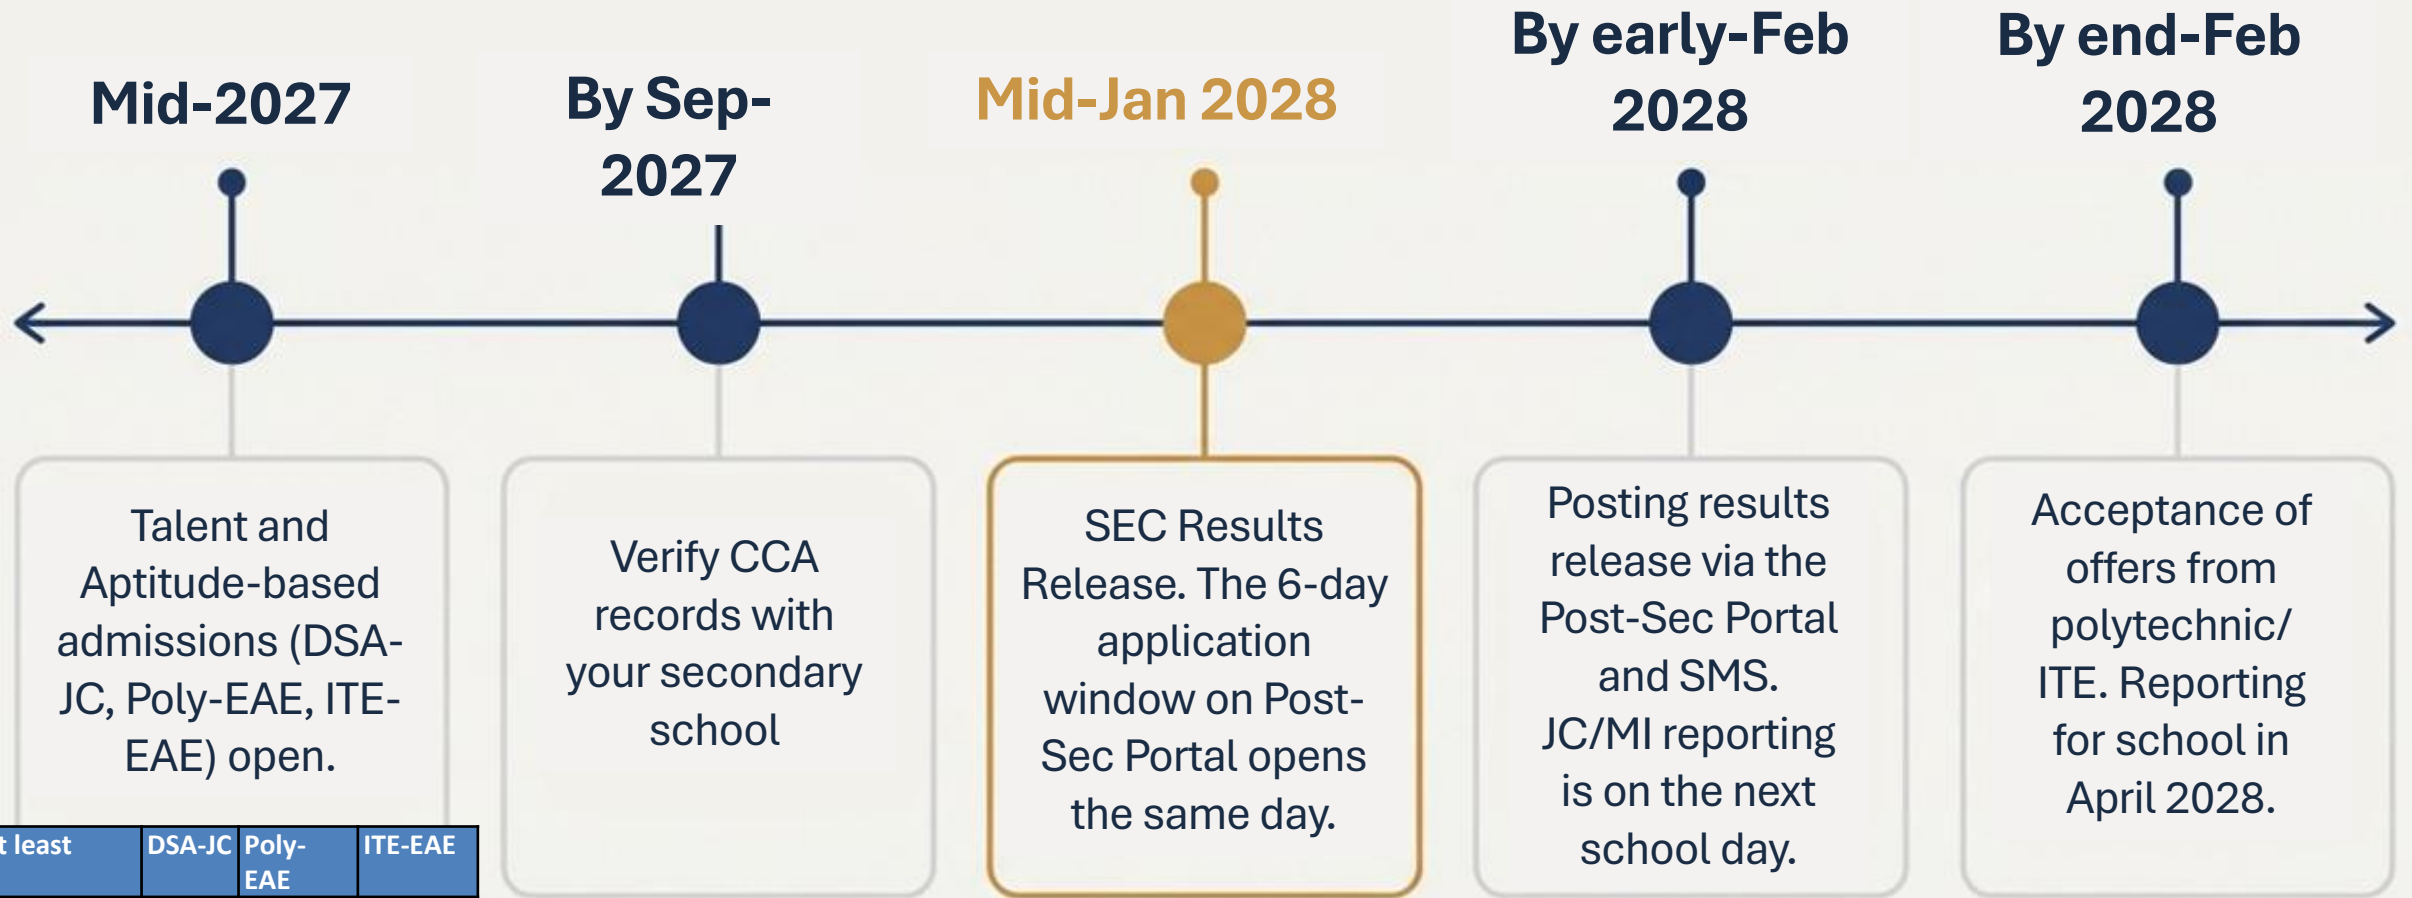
Mid-2027

By Sep-2027

Mid-Jan 2028

By early-Feb 2028

By end-Feb 2028

Talent and Aptitude-based admissions (DSA-JC, Poly-EAE, ITE-EAE) open.

Verify CCA records with your secondary school

SEC Results Release. The 6-day application window on Post-Sec Portal opens the same day.

Posting results release via the Post-Sec Portal and SMS. JC/MI reporting is on the next school day.

Acceptance of offers from polytechnic/ ITE. Reporting for school in April 2028.

| t least | DSA-JC | Poly-EAE | ITE-EAE |
|---|---|---|---|